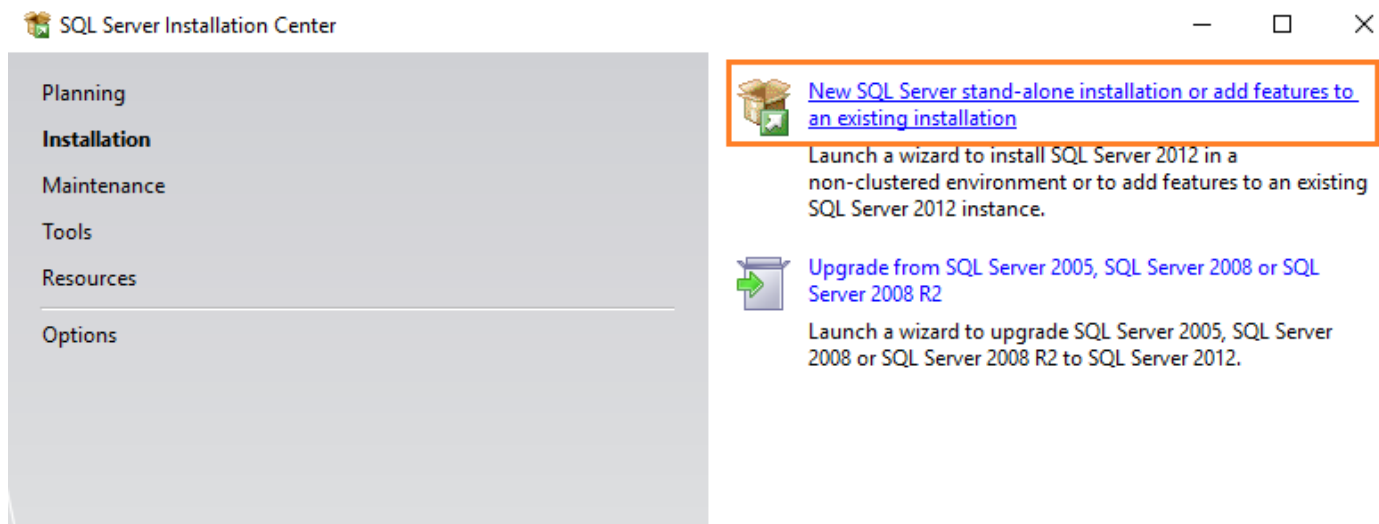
SQL Server Installation Center

Planning
Installation
Maintenance
Tools
Resources
Options

New SQL Server stand-alone installation or add features to an existing installation

Launch a wizard to install SQL Server 2012 in a non-clustered environment or to add features to an existing SQL Server 2012 instance.

Upgrade from SQL Server 2005, SQL Server 2008 or SQL Server 2008 R2

Launch a wizard to upgrade SQL Server 2005, SQL Server 2008 or SQL Server 2008 R2 to SQL Server 2012.